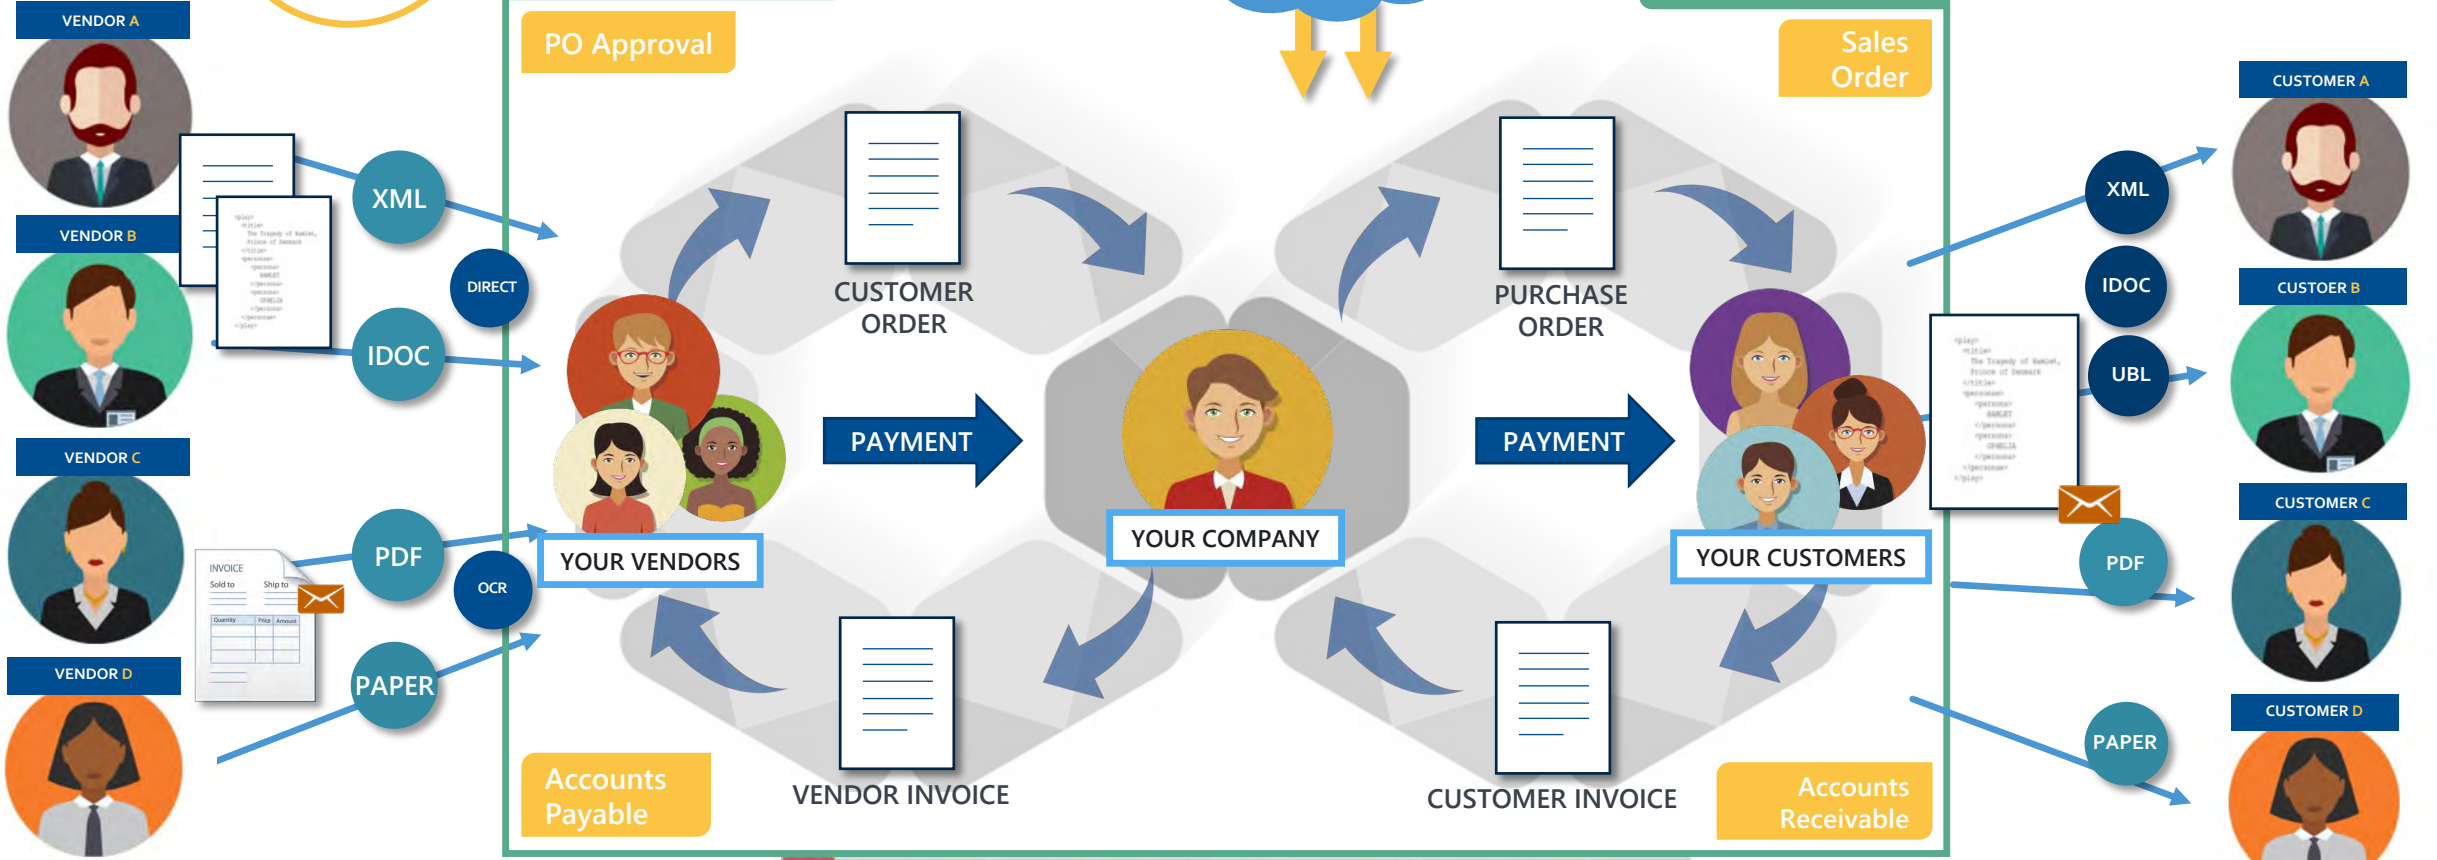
VENDOR A

VENDOR B

VENDOR C

VENDOR D

XML

DIRECT

IDOC

PDF

OCR

PAPER

INVOICE
Sold to
Ship to
Quantity
Price
Amount

PO Approval

CUSTOMER ORDER

PAYMENT

YOUR VENDORS

YOUR COMPANY

PURCHASE ORDER

PAYMENT

YOUR CUSTOMERS

Sales Order

VENDOR INVOICE

CUSTOMER INVOICE

Accounts Payable

Accounts Receivable

CUSTOMER A

XML

IDOC

CUSTOER B

UBL

CUSTOMER C

PDF

CUSTOMER D

PAPER